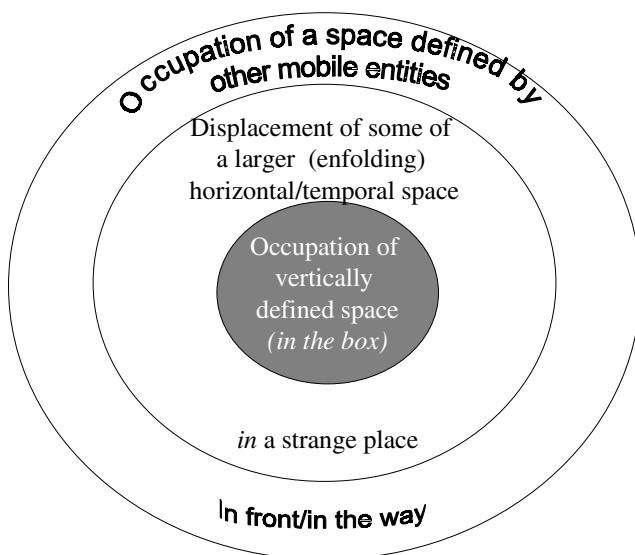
Occupation of a space defined by other mobile entities

Displacement of some of a larger (enfolding) horizontal/temporal space

Occupation of vertically defined space *(in the box)*

*in* a strange place

In front/in the way